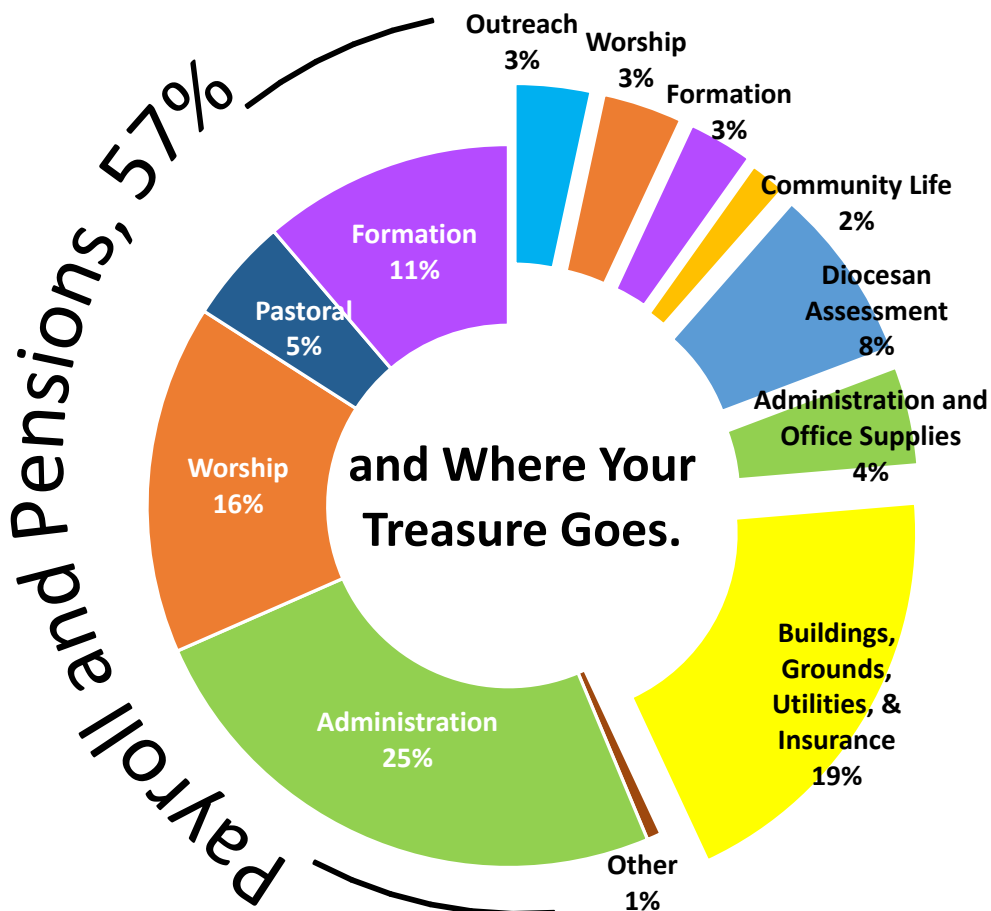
Payroll and Pensions, 57%

Outreach
3%

Worship
3%

Formation
3%

Community Life
2%

Diocesan Assessment
8%

Administration and Office Supplies
4%

Buildings, Grounds, Utilities, & Insurance
19%

Other
1%

Administration
25%

Worship
16%

Pastoral
5%

Formation
11%

and Where Your Treasure Goes.